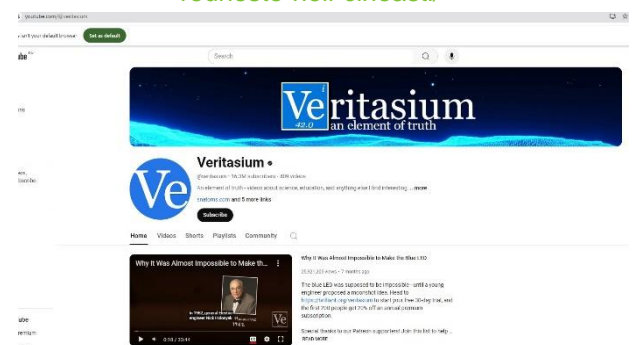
youtube.com/@veritasium

default browser  Set as default

ube

Search

Veritasium
42.0 an element of truth

Veritasium •
@veritasium · 16.2M subscribers · 409 videos
An element of truth - videos about science, education, and anything else I find interesting ...more
craftsmc.com and 5 more links
Subscribe

Home  Videos  Shorts  Playlists  Community

Why It Was Almost Impossible to Make th...

In 1962, general electric engineer Nick Holonyak

Why It Was Almost Impossible to Make the Blue LED
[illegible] views · 7 months ago

The blue LED was supposed to be impossible - until a young engineer proposed a moonshot idea. Head to https://brilliant.org/veritasium to start your free 30-day trial, and the first 200 people get 20% off an annual premium subscription.

Special thanks to our Patreon supporters! Join this list to help ... READ MORE

ube
remium